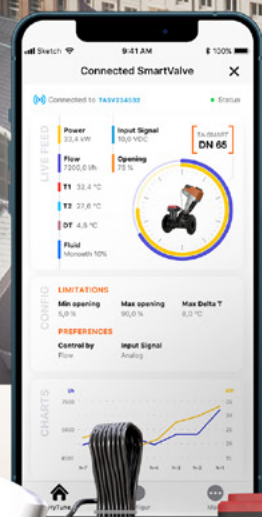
Sketch 9:41 AM 100%

Connected SmartValve

Connected to TASV334533 • Status

LIVE FEED

Power
33,4 kW

Input Signal
10,0 VDC

TA-SMART
DN 65

Flow
7200,0 l/h

Opening
75 %

T1 33,4 °C

T2 27,6 °C

DT 4,8 °C

Fluid
Monoeth 10%

CONFIG

LIMITATIONS

Min opening
5,0 %

Max opening
90,0 %

Max Delta T
8,0 °C

PREFERENCES

Control by
Flow

Input Signal
Analog

CHARTS

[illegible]yTune